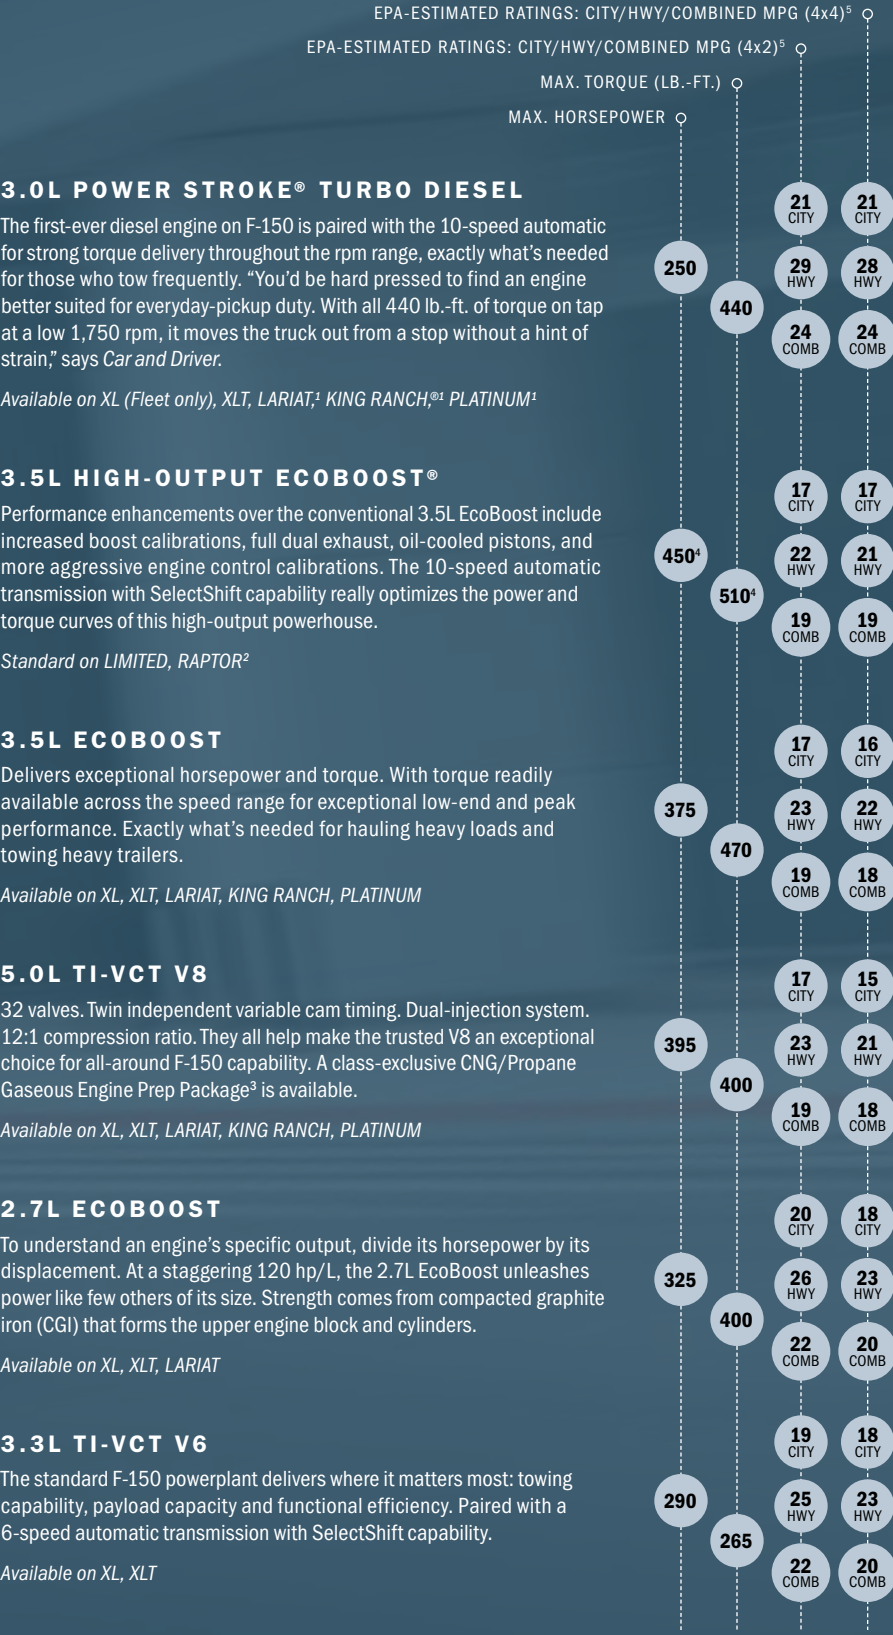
EPA-ESTIMATED RATINGS: CITY/HWY/COMBINED MPG (4x4)$^5$

EPA-ESTIMATED RATINGS: CITY/HWY/COMBINED MPG (4x2)$^5$

MAX. TORQUE (LB.-FT.)

MAX. HORSEPOWER

3.0L POWER STROKE® TURBO DIESEL

The first-ever diesel engine on F-150 is paired with the 10-speed automatic for strong torque delivery throughout the rpm range, exactly what's needed for those who tow frequently. "You'd be hard pressed to find an engine better suited for everyday-pickup duty. With all 440 lb.-ft. of torque on tap at a low 1,750 rpm, it moves the truck out from a stop without a hint of strain," says Car and Driver.

Available on XL (Fleet only), XLT, LARIAT,$^1$ KING RANCH,®$^1$ PLATINUM$^1$

250 440 21 CITY 29 HWY 24 COMB 21 CITY 28 HWY 24 COMB

3.5L HIGH-OUTPUT ECOBOOST®

Performance enhancements over the conventional 3.5L EcoBoost include increased boost calibrations, full dual exhaust, oil-cooled pistons, and more aggressive engine control calibrations. The 10-speed automatic transmission with SelectShift capability really optimizes the power and torque curves of this high-output powerhouse.

Standard on LIMITED, RAPTOR$^2$

450$^4$ 510$^4$ 17 CITY 22 HWY 19 COMB 17 CITY 21 HWY 19 COMB

3.5L ECOBOOST

Delivers exceptional horsepower and torque. With torque readily available across the speed range for exceptional low-end and peak performance. Exactly what's needed for hauling heavy loads and towing heavy trailers.

Available on XL, XLT, LARIAT, KING RANCH, PLATINUM

375 470 17 CITY 23 HWY 19 COMB 16 CITY 22 HWY 18 COMB

5.0L TI-VCT V8

32 valves. Twin independent variable cam timing. Dual-injection system. 12:1 compression ratio. They all help make the trusted V8 an exceptional choice for all-around F-150 capability. A class-exclusive CNG/Propane Gaseous Engine Prep Package$^3$ is available.

Available on XL, XLT, LARIAT, KING RANCH, PLATINUM

395 400 17 CITY 23 HWY 19 COMB 15 CITY 21 HWY 18 COMB

2.7L ECOBOOST

To understand an engine's specific output, divide its horsepower by its displacement. At a staggering 120 hp/L, the 2.7L EcoBoost unleashes power like few others of its size. Strength comes from compacted graphite iron (CGI) that forms the upper engine block and cylinders.

Available on XL, XLT, LARIAT

325 400 20 CITY 26 HWY 22 COMB 18 CITY 23 HWY 20 COMB

3.3L TI-VCT V6

The standard F-150 powerplant delivers where it matters most: towing capability, payload capacity and functional efficiency. Paired with a 6-speed automatic transmission with SelectShift capability.

Available on XL, XLT

290 265 19 CITY 25 HWY 22 COMB 18 CITY 23 HWY 20 COMB